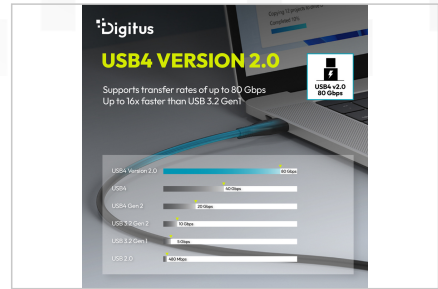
Digitus

USB4 VERSION 2.0

Supports transfer rates of up to 80 Gbps
Up to 16x faster than USB 3.2 Gen1

USB4 v2.0
80 Gbps

Copying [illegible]
Completed: 20%

USB4 Version 2.0 80 Gbps
USB4 40 Gbps
USB4 Gen 2 20 Gbps
USB 3.2 Gen 2 10 Gbps
USB 3.2 Gen 1 5 Gbps
USB 2.0 480 Mbps